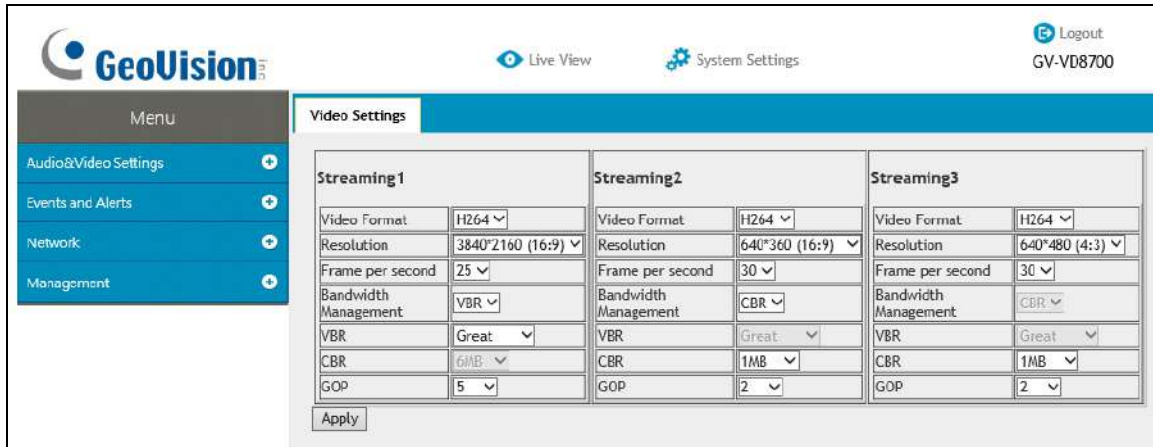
GeoVision

Live View

System Settings

Logout

GV-VD8700

Menu

Audio&Video Settings

Events and Alerts

Network

Management

Video Settings

**Streaming1**

| Video Format | H264 |
|---|---|
| Resolution | 3840*2160 (16:9) |
| Frame per second | 25 |
| Bandwidth Management | VBR |
| VBR | Great |
| CBR | 6MB |
| GOP | 5 |

**Streaming2**

| Video Format | H264 |
|---|---|
| Resolution | 640*360 (16:9) |
| Frame per second | 30 |
| Bandwidth Management | CBR |
| VBR | Great |
| CBR | 1MB |
| GOP | 2 |

**Streaming3**

| Video Format | H264 |
|---|---|
| Resolution | 640*480 (4:3) |
| Frame per second | 30 |
| Bandwidth Management | CBR |
| VBR | Great |
| CBR | 1MB |
| GOP | 2 |

Apply